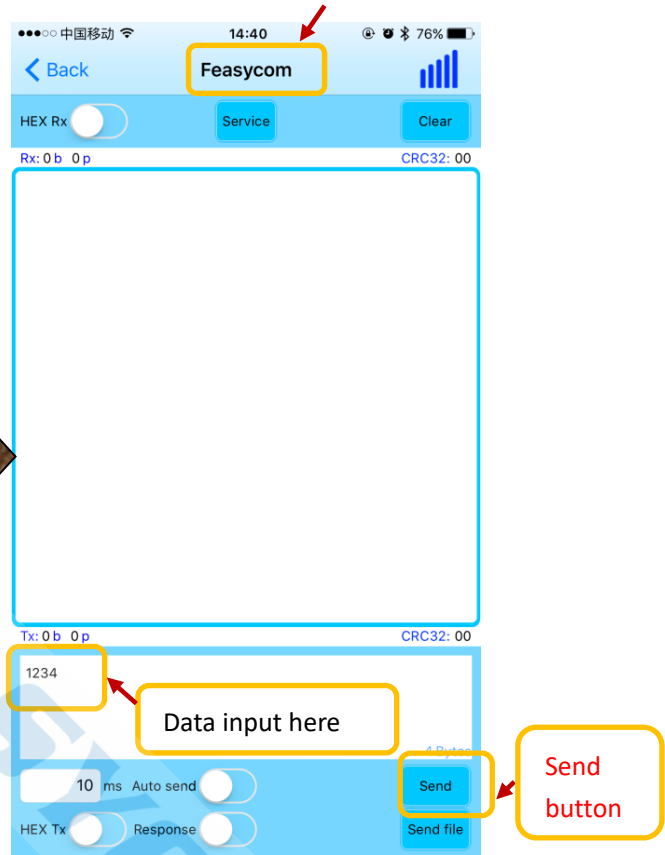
●●●○○ 中国移动 14:40 76%

Back

Feasycom

HEX Rx

Service

Clear

Rx: 0 b 0 p

CRC32: 00

Tx: 0 b 0 p

CRC32: 00

1234

Data input here

4 Bytes

10 ms Auto send

Send

Send button

HEX Tx

Response

Send file